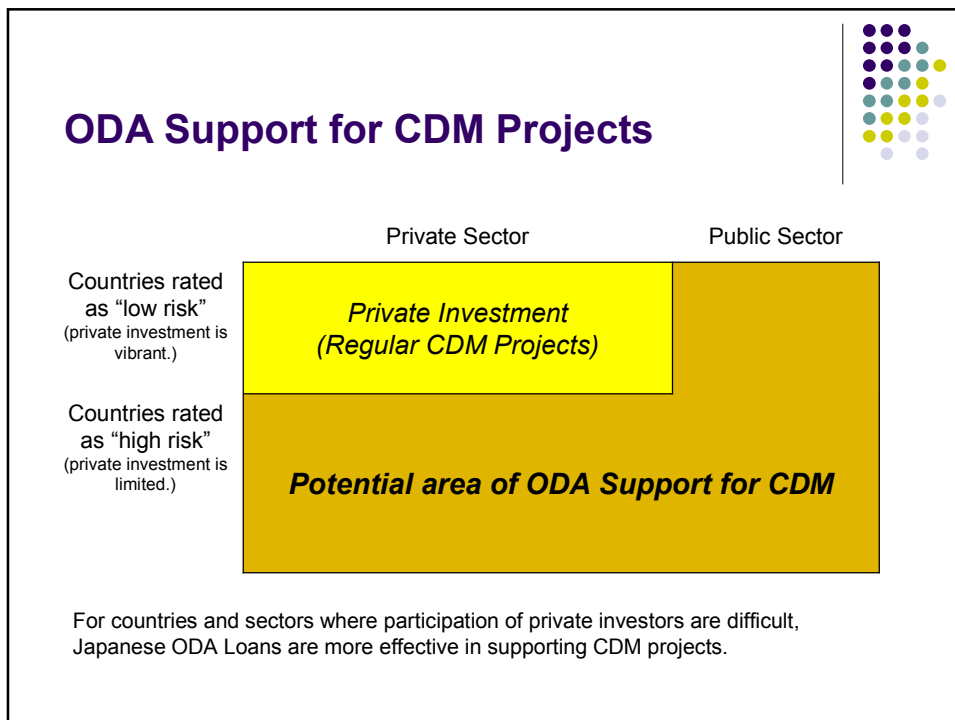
ODA Support for CDM Projects

Private Sector

Public Sector

Countries rated as “low risk” (private investment is vibrant.)

Private Investment (Regular CDM Projects)

Countries rated as “high risk” (private investment is limited.)

Potential area of ODA Support for CDM

For countries and sectors where participation of private investors are difficult, Japanese ODA Loans are more effective in supporting CDM projects.